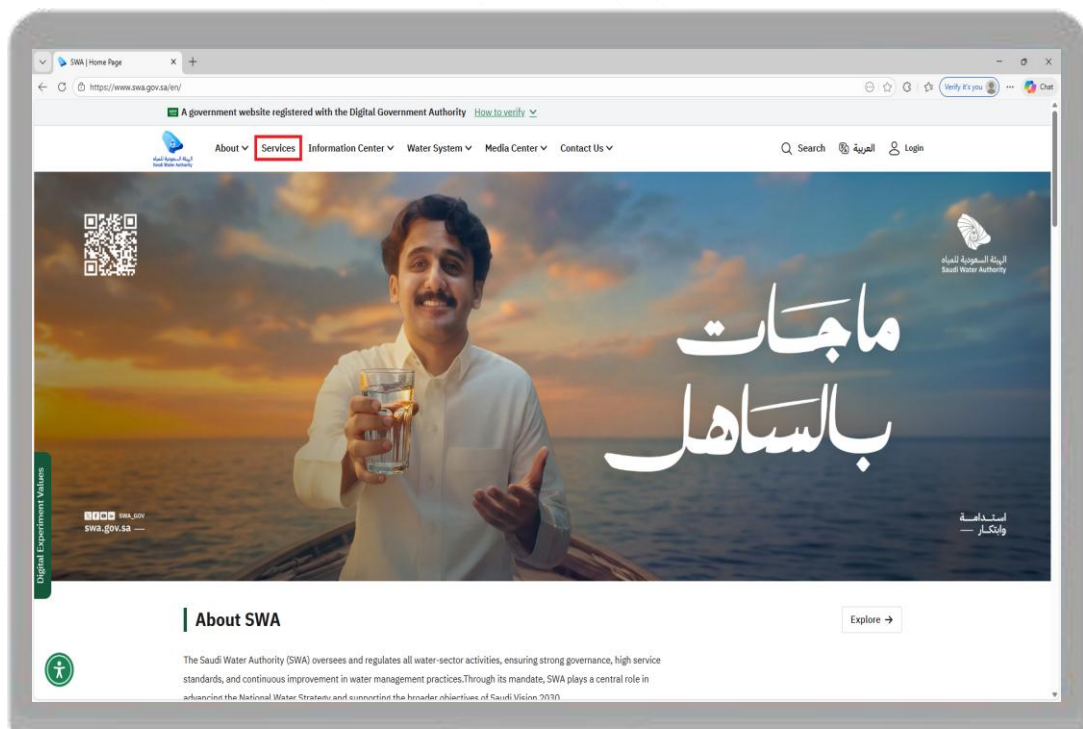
SWA | Home Page

https://www.swa.gov.sa/en/

Verify it's you

Chat

A government website registered with the Digital Government Authority How to verify

الهيئة السعودية للمياه Saudi Water Authority

About Services Information Center Water System Media Center Contact Us

Search العربية Login

الهيئة السعودية للمياه Saudi Water Authority

ماجات بالساهل

SWA_GOV

swa.gov.sa —

استدامة وابتكار —

Digital Experiment Values

About SWA

Explore →

The Saudi Water Authority (SWA) oversees and regulates all water-sector activities, ensuring strong governance, high service standards, and continuous improvement in water management practices.Through its mandate, SWA plays a central role in advancing the National Water Strategy and supporting the broader objectives of Saudi Vision 2030.